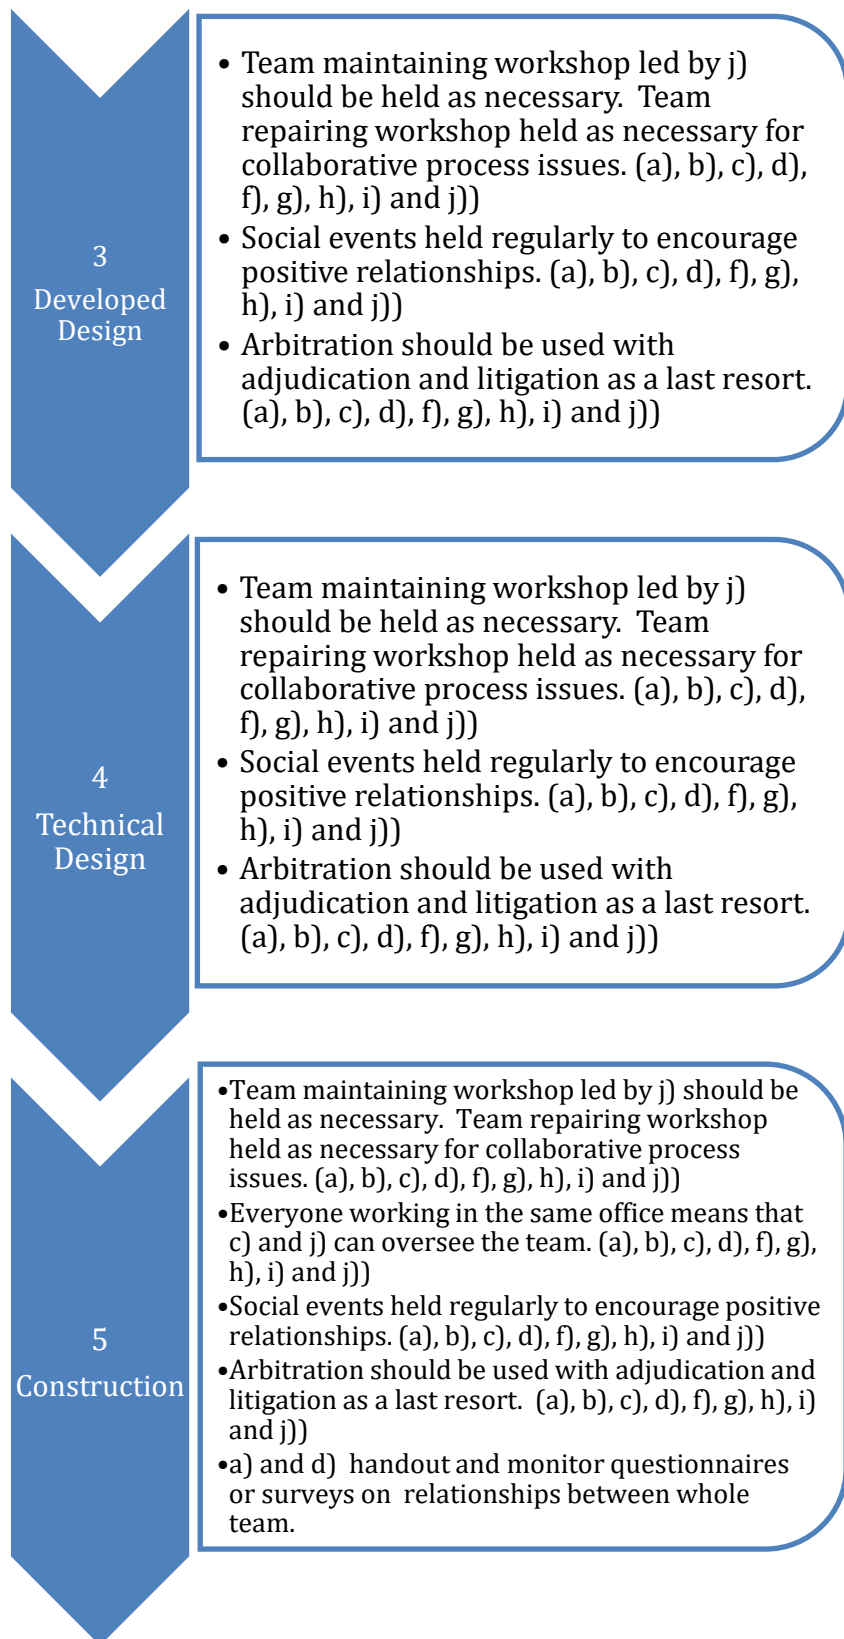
3
Developed Design

• Team maintaining workshop led by j) should be held as necessary. Team repairing workshop held as necessary for collaborative process issues. (a), b), c), d), f), g), h), i) and j))
• Social events held regularly to encourage positive relationships. (a), b), c), d), f), g), h), i) and j))
• Arbitration should be used with adjudication and litigation as a last resort. (a), b), c), d), f), g), h), i) and j))

4
Technical Design

• Team maintaining workshop led by j) should be held as necessary. Team repairing workshop held as necessary for collaborative process issues. (a), b), c), d), f), g), h), i) and j))
• Social events held regularly to encourage positive relationships. (a), b), c), d), f), g), h), i) and j))
• Arbitration should be used with adjudication and litigation as a last resort. (a), b), c), d), f), g), h), i) and j))

5
Construction

•Team maintaining workshop led by j) should be held as necessary. Team repairing workshop held as necessary for collaborative process issues. (a), b), c), d), f), g), h), i) and j))
•Everyone working in the same office means that c) and j) can oversee the team. (a), b), c), d), f), g), h), i) and j))
•Social events held regularly to encourage positive relationships. (a), b), c), d), f), g), h), i) and j))
•Arbitration should be used with adjudication and litigation as a last resort. (a), b), c), d), f), g), h), i) and j))
•a) and d) handout and monitor questionnaires or surveys on relationships between whole team.